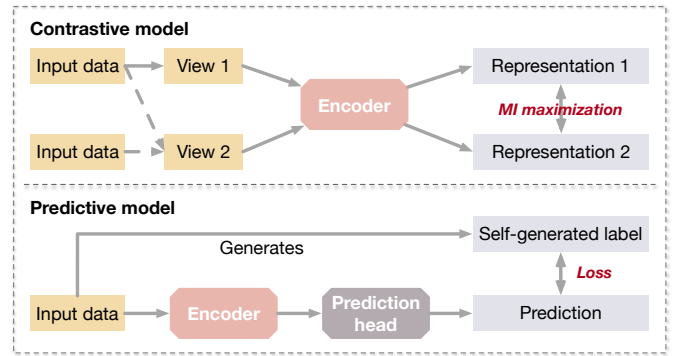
Contrastive model

Input data

View 1

Encoder

Representation 1

MI maximization

Input data

View 2

Representation 2

Predictive model

Generates

Self-generated label

Loss

Input data

Encoder

Prediction head

Prediction